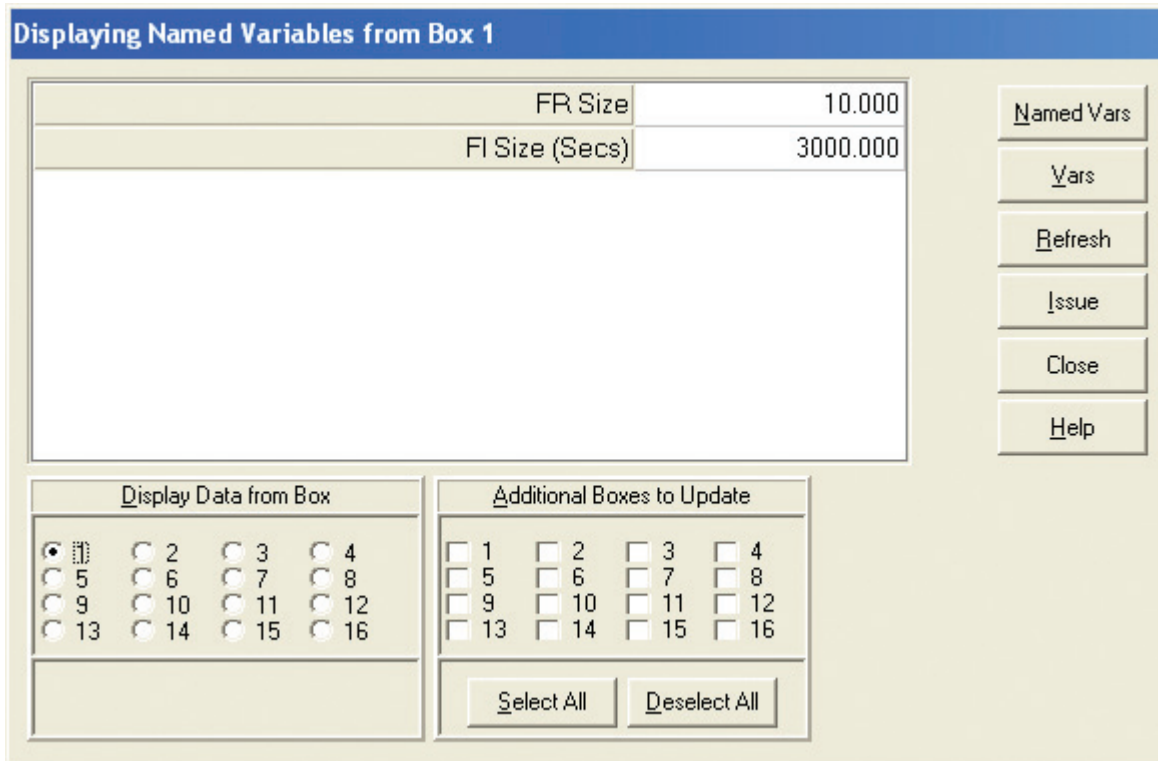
Displaying Named Variables from Box 1

| FR Size | 10.000 |
|---|---|
| FI Size (Secs) | 3000.000 |

Named Vars
Vars
Refresh
Issue
Close
Help

Display Data from Box

1 2 3 4
5 6 7 8
9 10 11 12
13 14 15 16

Additional Boxes to Update

1 2 3 4
5 6 7 8
9 10 11 12
13 14 15 16

Select All
Deselect All